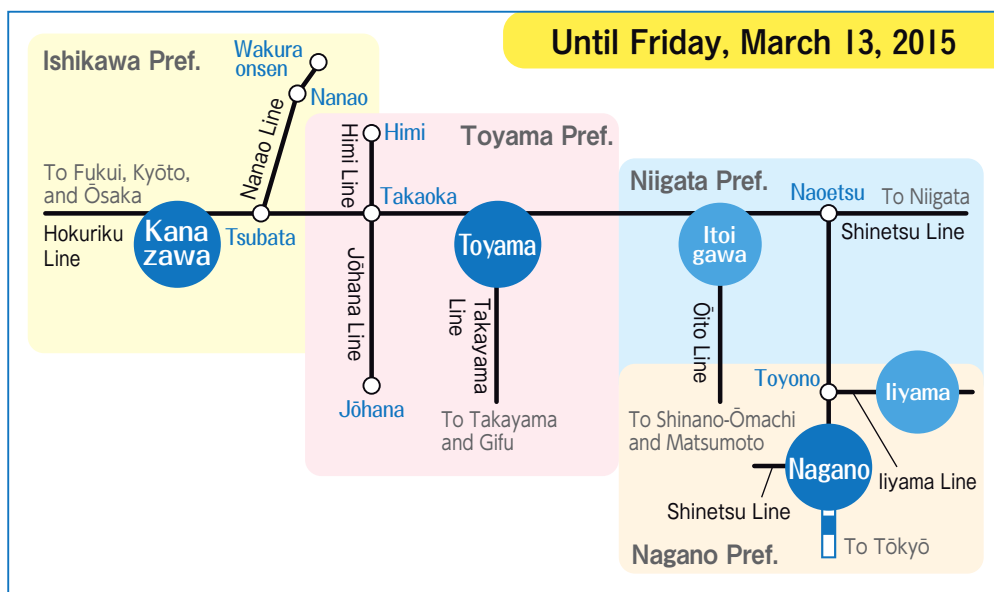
Until Friday, March 13, 2015

Ishikawa Pref.

Wakura onsen

Nanao

Nanao Line

To Fukui, Kyōto, and Ōsaka

Hokuriku Line

Kanazawa

Tsubata

Toyama Pref.

Himi

Himi Line

Takaoka

Jōhana Line

Jōhana

Toyama

Takayama Line

To Takayama and Gifu

Niigata Pref.

Naoetsu

To Niigata

Shinetsu Line

Itoigawa

Ōito Line

To Shinano-Ōmachi and Matsumoto

Toyono

Iiyama

Iiyama Line

Nagano

Shinetsu Line

To Tōkyō

Nagano Pref.